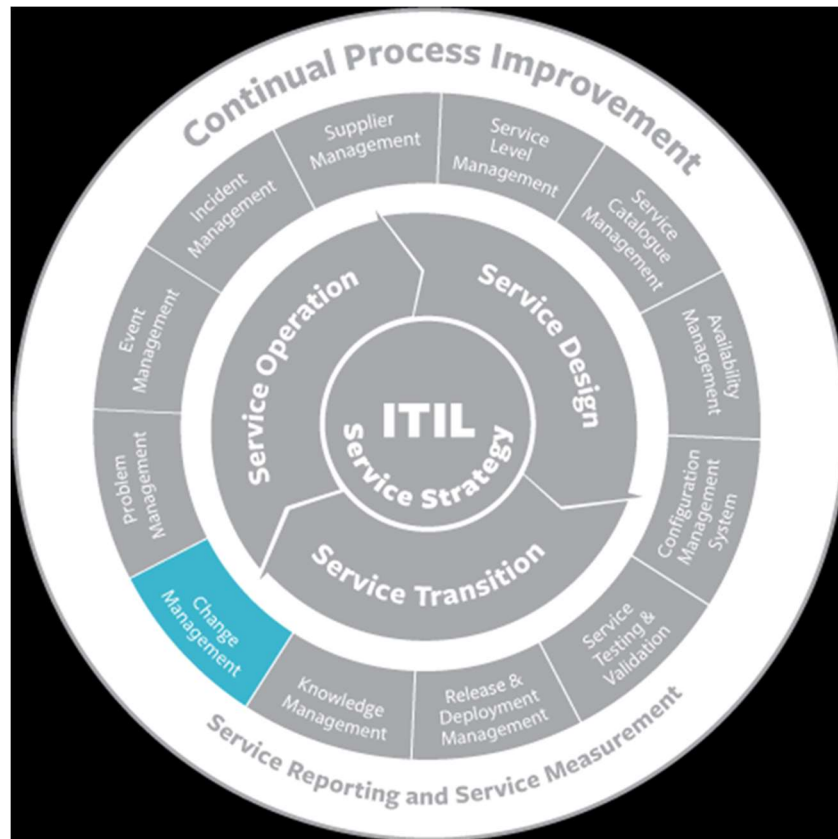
Continual Process Improvement

Supplier Management

Service Level Management

Service Catalogue Management

Availability Management

Configuration Management System

Service Testing & Validation

Release & Deployment Management

Knowledge Management

Change Management

Problem Management

Event Management

Incident Management

Service Operation

Service Design

Service Transition

ITIL

Service Strategy

Service Reporting and Service Measurement